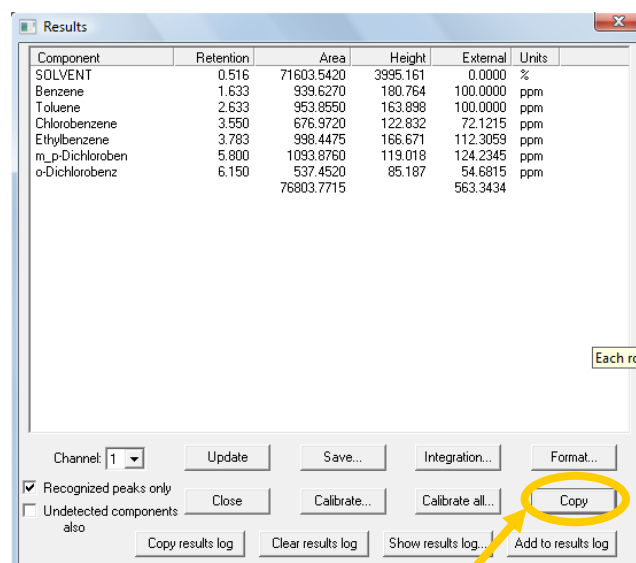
Results

| Component | Retention | Area | Height | External | Units |
|---|---|---|---|---|---|
| SOLVENT | 0.516 | 71603.5420 | 3995.161 | 0.0000 | % |
| Benzene | 1.633 | 939.6270 | 180.764 | 100.0000 | ppm |
| Toluene | 2.633 | 953.8550 | 163.898 | 100.0000 | ppm |
| Chlorobenzene | 3.550 | 676.9720 | 122.832 | 72.1215 | ppm |
| Ethylbenzene | 3.783 | 998.4475 | 166.671 | 112.3059 | ppm |
| m_p-Dichloroben | 5.800 | 1093.8760 | 119.018 | 124.2345 | ppm |
| o-Dichlorobenz | 6.150 | 537.4520 | 85.187 | 54.6815 | ppm |
| | | 76803.7715 | | 563.3434 | |

Each r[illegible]

Channel: 1

Update

Save...

Integration...

Format...

Recognized peaks only

Undetected components also

Close

Calibrate...

Calibrate all...

Copy

Copy results log

Clear results log

Show results log...

Add to results log